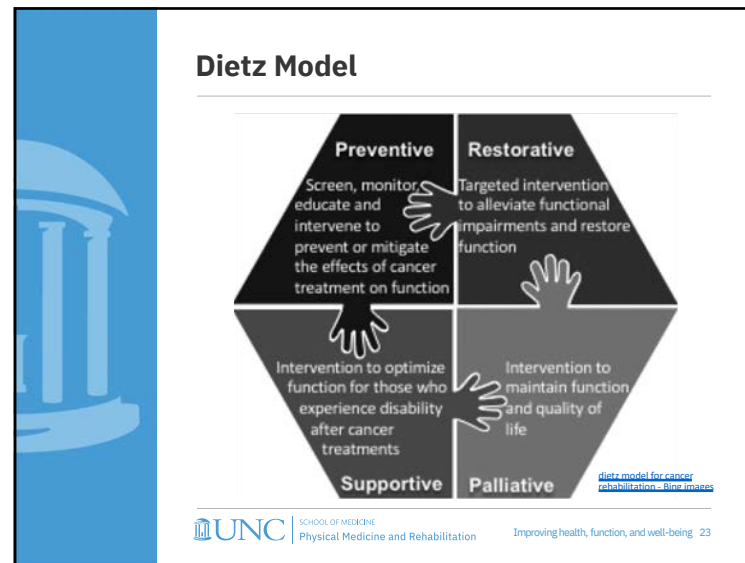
Dietz Model

Preventive

Screen, monitor, educate and intervene to prevent or mitigate the effects of cancer treatment on function

Restorative

Targeted intervention to alleviate functional impairments and restore function

Intervention to optimize function for those who experience disability after cancer treatments

Supportive

Intervention to maintain function and quality of life

Palliative

dietz model for cancer rehabilitation - Bing images

UNC SCHOOL OF MEDICINE Physical Medicine and Rehabilitation

Improving health, function, and well-being 23